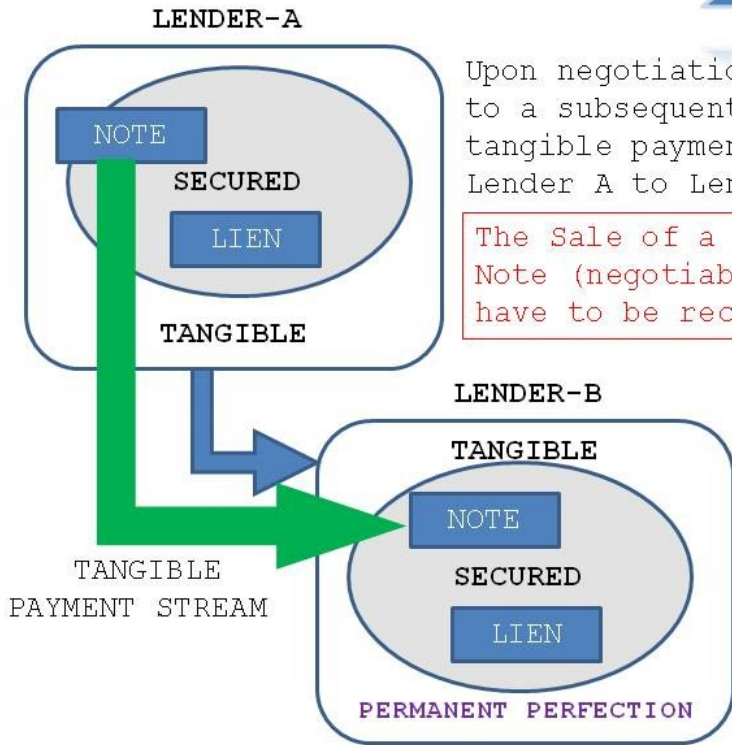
LENDER-A

NOTE

SECURED

LIEN

TANGIBLE

Upon negotiatio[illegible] to a subsequent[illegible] tangible paymen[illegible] Lender A to Le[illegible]

The Sale of a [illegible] Note (negotiab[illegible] have to be rec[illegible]

LENDER-B

TANGIBLE

NOTE

SECURED

LIEN

PERMANENT PERFECTION

TANGIBLE PAYMENT STREAM